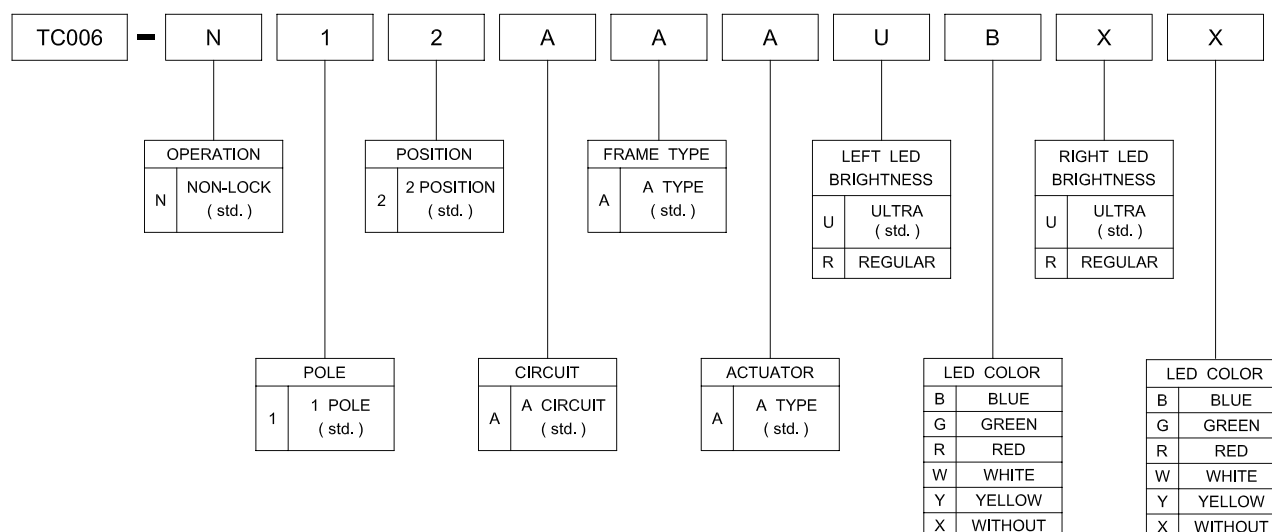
TC006 - N 1 2 A A A U B X X

| OPERATION | |
|---|---|
| N | NON-LOCK ( std. ) |

| POSITION | |
|---|---|
| 2 | 2 POSITION ( std. ) |

| FRAME TYPE | |
|---|---|
| A | A TYPE ( std. ) |

| LEFT LED BRIGHTNESS | |
|---|---|
| U | ULTRA ( std. ) |
| R | REGULAR |

| RIGHT LED BRIGHTNESS | |
|---|---|
| U | ULTRA ( std. ) |
| R | REGULAR |

| POLE | |
|---|---|
| 1 | 1 POLE ( std. ) |

| CIRCUIT | |
|---|---|
| A | A CIRCUIT ( std. ) |

| ACTUATOR | |
|---|---|
| A | A TYPE ( std. ) |

| LED COLOR | |
|---|---|
| B | BLUE |
| G | GREEN |
| R | RED |
| W | WHITE |
| Y | YELLOW |
| X | WITHOUT |

| LED COLOR | |
|---|---|
| B | BLUE |
| G | GREEN |
| R | RED |
| W | WHITE |
| Y | YELLOW |
| X | WITHOUT |